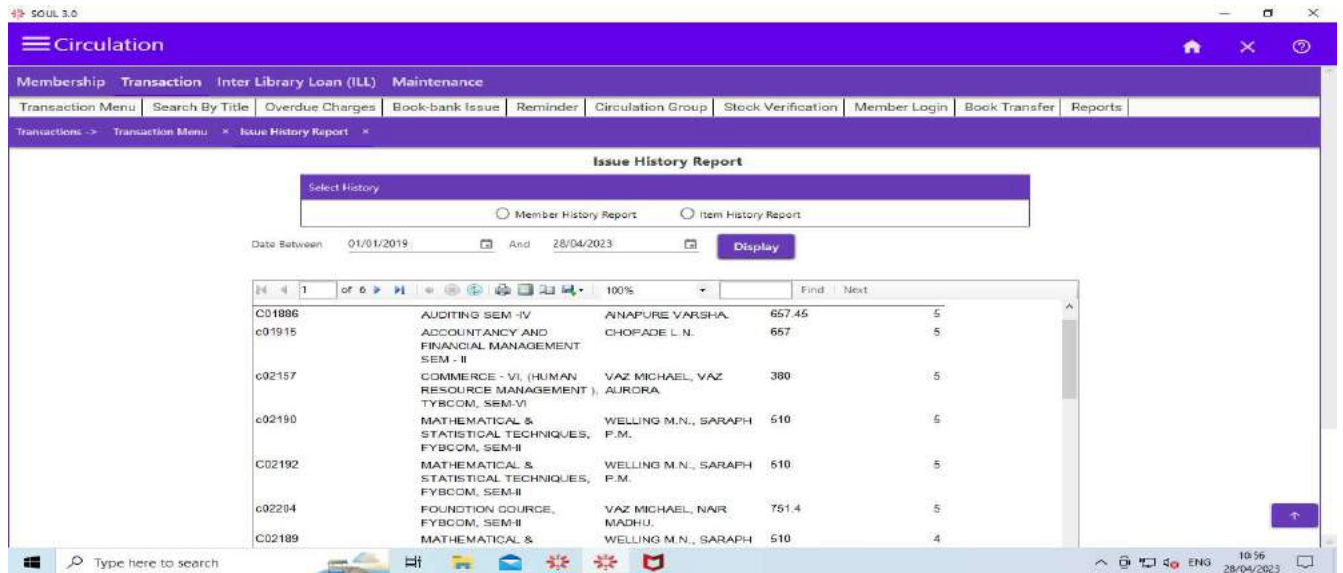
SOUL 3.0

Circulation

Membership Transaction Inter Library Loan (ILL) Maintenance

Transaction Menu | Search By Title | Overdue Charges | Book-bank Issue | Reminder | Circulation Group | Stock Verification | Member Login | Book Transfer | Reports

Transactions -> Transaction Menu × Issue History Report ×

Issue History Report

Select History

Member History Report Item History Report

Date Between 01/01/2019 And 28/04/2023 Display

1 of 6 100% Find | Next

| | | | | |
|---|---|---|---|---|
| C01886 | AUDITING SEM -IV | AINAPURE VARSHA. | 657.45 | 5 |
| c01915 | ACCOUNTANCY AND FINANCIAL MANAGEMENT SEM - II | CHOPADE L.N. | 667 | 5 |
| c02157 | COMMERCE - VI, (HUMAN RESOURCE MANAGEMENT ), TYBCOM, SEM-VI | VAZ MICHAEL, VAZ AURORA. | 380 | 5 |
| c02190 | MATHEMATICAL & STATISTICAL TECHNIQUES, FYBCOM, SEM-II | WELLING M.N., SARAPH P.M. | 510 | 5 |
| C02192 | MATHEMATICAL & STATISTICAL TECHNIQUES, FYBCOM, SEM-II | WELLING M.N., SARAPH P.M. | 510 | 5 |
| c02204 | FOUNDTION COURCE, FYBCOM, SEM-II | VAZ MICHAEL, NAIR MADHU. | 751.4 | 5 |
| C02189 | MATHEMATICAL & | WELLING M.N., SARAPH | 510 | 4 |

Type here to search

ENG 10:56 28/04/2023